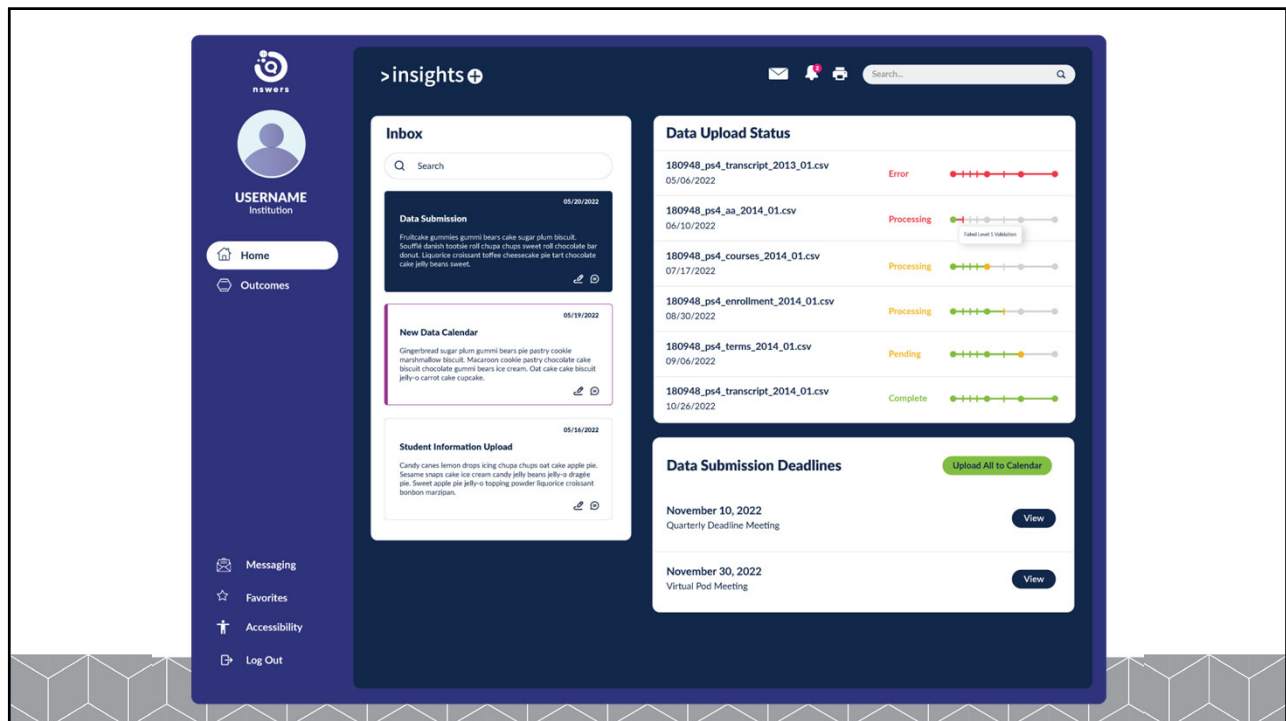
nswers

USERNAME
Institution

Home

Outcomes

Messaging

Favorites

Accessibility

Log Out

>insights

Search...

Inbox

Search

05/20/2022
Data Submission
Fruitcake gummies gummi bears cake sugar plum biscuit. Soufflé danish tootsie roll chupa chups sweet roll chocolate bar donut. Liquorice croissant toffee cheesecake pie tart chocolate cake jelly beans sweet.

05/19/2022
New Data Calendar
Gingerbread sugar plum gummi bears pie pastry cookie marshmallow biscuit. Macaroon cookie pastry chocolate cake biscuit chocolate gummi bears ice cream. Oat cake cake biscuit jelly-o carrot cake cupcake.

05/16/2022
Student Information Upload
Candy canes lemon drops icing chupa chups oat cake apple pie. Sesame snaps cake ice cream candy jelly beans jelly-o dragée pie. Sweet apple pie jelly-o topping powder liquorice croissant bonbon marzipan.

Data Upload Status

180948_ps4_transcript_2013_01.csv
05/06/2022
Error

180948_ps4_aa_2014_01.csv
06/10/2022
Processing
Failed Level 1 Validation

180948_ps4_courses_2014_01.csv
07/17/2022
Processing

180948_ps4_enrollment_2014_01.csv
08/30/2022
Processing

180948_ps4_terms_2014_01.csv
09/06/2022
Pending

180948_ps4_transcript_2014_01.csv
10/26/2022
Complete

Data Submission Deadlines
Upload All to Calendar

November 10, 2022
Quarterly Deadline Meeting
View

November 30, 2022
Virtual Pod Meeting
View